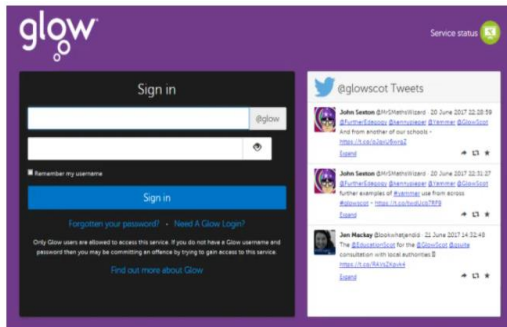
glow

Service status

Sign in

@glow

Remember my username

Sign in

Forgotten your password? • Need A Glow Login?

Only Glow users are allowed to access this service. If you do not have a Glow username and password then you may be committing an offence by trying to gain access to this service.

Find out more about Glow

@glowscot Tweets

John Sexton @MrSMathsWizard · 20 June 2017 22:28:59
@FurtherEdagogy @kennyspeer @Yammer @GlowScot And from another of our schools - https://t.co/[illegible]
Expand

John Sexton @MrSMathsWizard · 20 June 2017 22:31:27
@FurtherEdagogy @kennyspeer @Yammer @GlowScot further examples of @yammer use from across #glowscot - https://t.co/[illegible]
Expand

Jen Mackay @lookwhetjendid · 21 June 2017 14:32:45
The @EducationScot for the @GlowScot @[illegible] consultation with local authorities
https://t.co/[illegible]
Expand